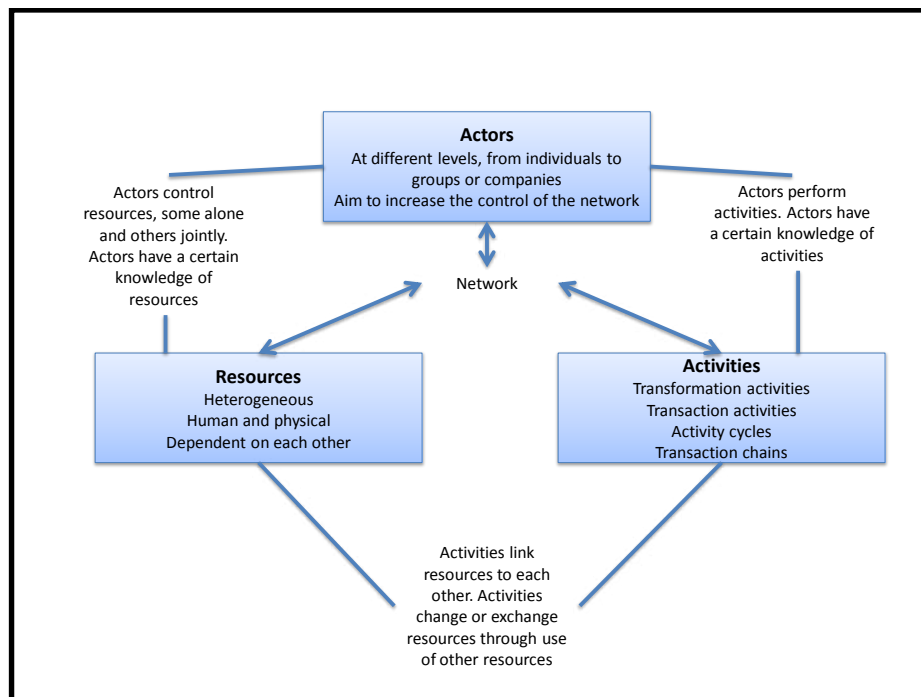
Actors
At different levels, from individuals to groups or companies
Aim to increase the control of the network

Actors control resources, some alone and others jointly. Actors have a certain knowledge of resources

Actors perform activities. Actors have a certain knowledge of activities

Network

Resources
Heterogeneous
Human and physical
Dependent on each other

Activities
Transformation activities
Transaction activities
Activity cycles
Transaction chains

Activities link resources to each other. Activities change or exchange resources through use of other resources